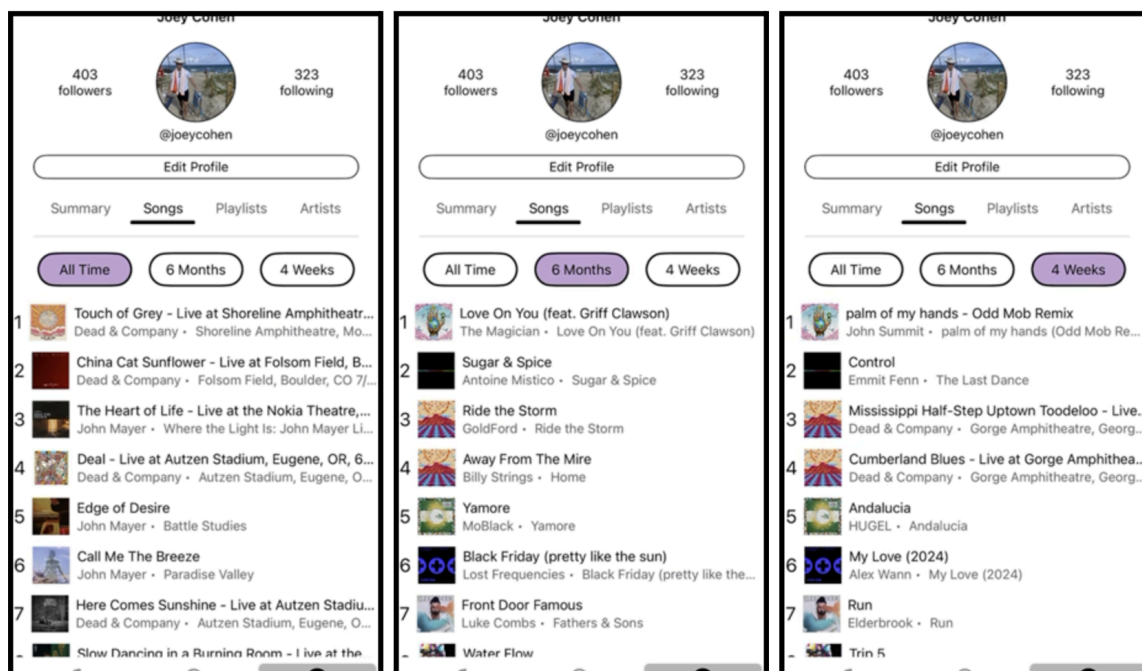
Joey Cohen

403 followers

323 following

@joeycohen

Edit Profile

Summary Songs Playlists Artists

All Time 6 Months 4 Weeks

1 Touch of Grey - Live at Shoreline Amphitheatr...
Dead & Company • Shoreline Amphitheatre, Mo...

2 China Cat Sunflower - Live at Folsom Field, B...
Dead & Company • Folsom Field, Boulder, CO 7/...

3 The Heart of Life - Live at the Nokia Theatre,...
John Mayer • Where the Light Is: John Mayer Li...

4 Deal - Live at Autzen Stadium, Eugene, OR, 6...
Dead & Company • Autzen Stadium, Eugene, O...

5 Edge of Desire
John Mayer • Battle Studies

6 Call Me The Breeze
John Mayer • Paradise Valley

7 Here Comes Sunshine - Live at Autzen Stadiu...
Dead & Company • Autzen Stadium, Eugene, O...

Slow Dancing in a Burning Room - Live at the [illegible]

Joey Cohen

403 followers

323 following

@joeycohen

Edit Profile

Summary Songs Playlists Artists

All Time 6 Months 4 Weeks

1 Love On You (feat. Griff Clawson)
The Magician • Love On You (feat. Griff Clawson)

2 Sugar & Spice
Antoine Mistico • Sugar & Spice

3 Ride the Storm
GoldFord • Ride the Storm

4 Away From The Mire
Billy Strings • Home

5 Yamore
MoBlack • Yamore

6 Black Friday (pretty like the sun)
Lost Frequencies • Black Friday (pretty like the...

7 Front Door Famous
Luke Combs • Fathers & Sons

Water Flow

Joey Cohen

403 followers

323 following

@joeycohen

Edit Profile

Summary Songs Playlists Artists

All Time 6 Months 4 Weeks

1 palm of my hands - Odd Mob Remix
John Summit • palm of my hands (Odd Mob Re...

2 Control
Emmit Fenn • The Last Dance

3 Mississippi Half-Step Uptown Toodeloo - Live...
Dead & Company • Gorge Amphitheatre, Georg...

4 Cumberland Blues - Live at Gorge Amphithea...
Dead & Company • Gorge Amphitheatre, Georg...

5 Andalucia
HUGEL • Andalucia

6 My Love (2024)
Alex Wann • My Love (2024)

7 Run
Elderbrook • Run

Trip 5